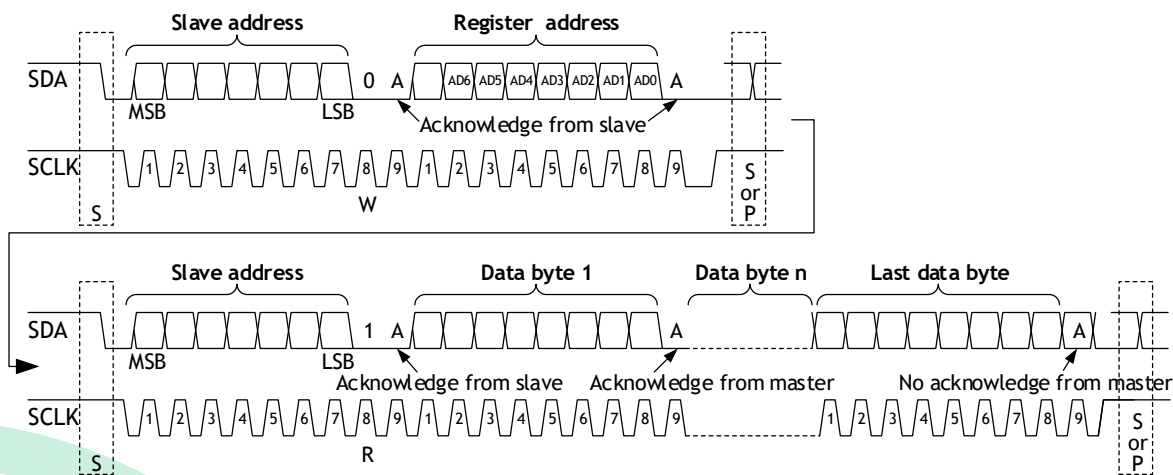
Slave address

Register address

SDA

0 A

AD6 AD5 AD4 AD3 AD2 AD1 AD0

A

MSB

LSB

Acknowledge from slave

SCLK

1 2 3 4 5 6 7 8 9 1 2 3 4 5 6 7 8 9

S or P

S

W

Slave address

Data byte 1

Data byte n

Last data byte

SDA

1 A

A

A

MSB

LSB

Acknowledge from slave

Acknowledge from master

No acknowledge from master

SCLK

1 2 3 4 5 6 7 8 9 1 2 3 4 5 6 7 8 9 1 2 3 4 5 6 7 8 9

S or P

S

R